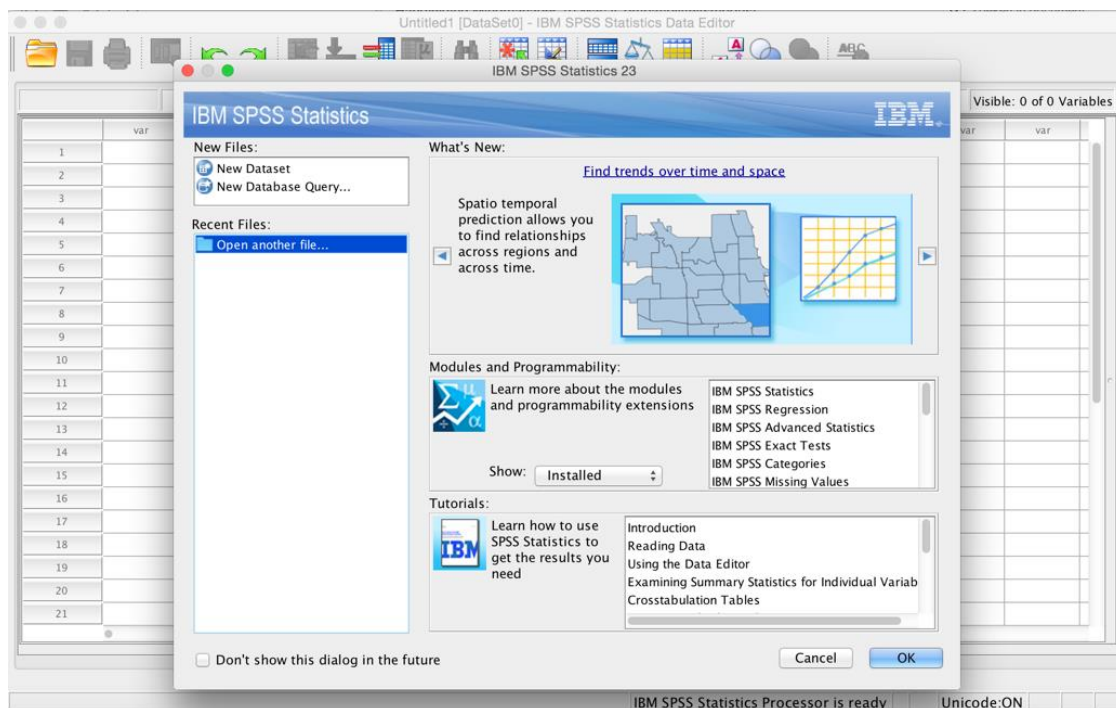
Untitled1 [DataSet0] - IBM SPSS Statistics Data Editor

IBM SPSS Statistics 23

Visible: 0 of 0 Variables

var var var

1
2
3
4
5
6
7
8
9
10
11
12
13
14
15
16
17
18
19
20
21

IBM SPSS Statistics

IBM.

New Files:
New Dataset
New Database Query...

Recent Files:
Open another file...

What's New:
Find trends over time and space

Spatio temporal prediction allows you to find relationships across regions and across time.

Modules and Programmability:
Learn more about the modules and programmability extensions

Show: Installed

IBM SPSS Statistics
IBM SPSS Regression
IBM SPSS Advanced Statistics
IBM SPSS Exact Tests
IBM SPSS Categories
IBM SPSS Missing Values

Tutorials:
Learn how to use SPSS Statistics to get the results you need

Introduction
Reading Data
Using the Data Editor
Examining Summary Statistics for Individual Variab
Crosstabulation Tables

Don't show this dialog in the future

Cancel
OK

IBM SPSS Statistics Processor is ready
Unicode:ON